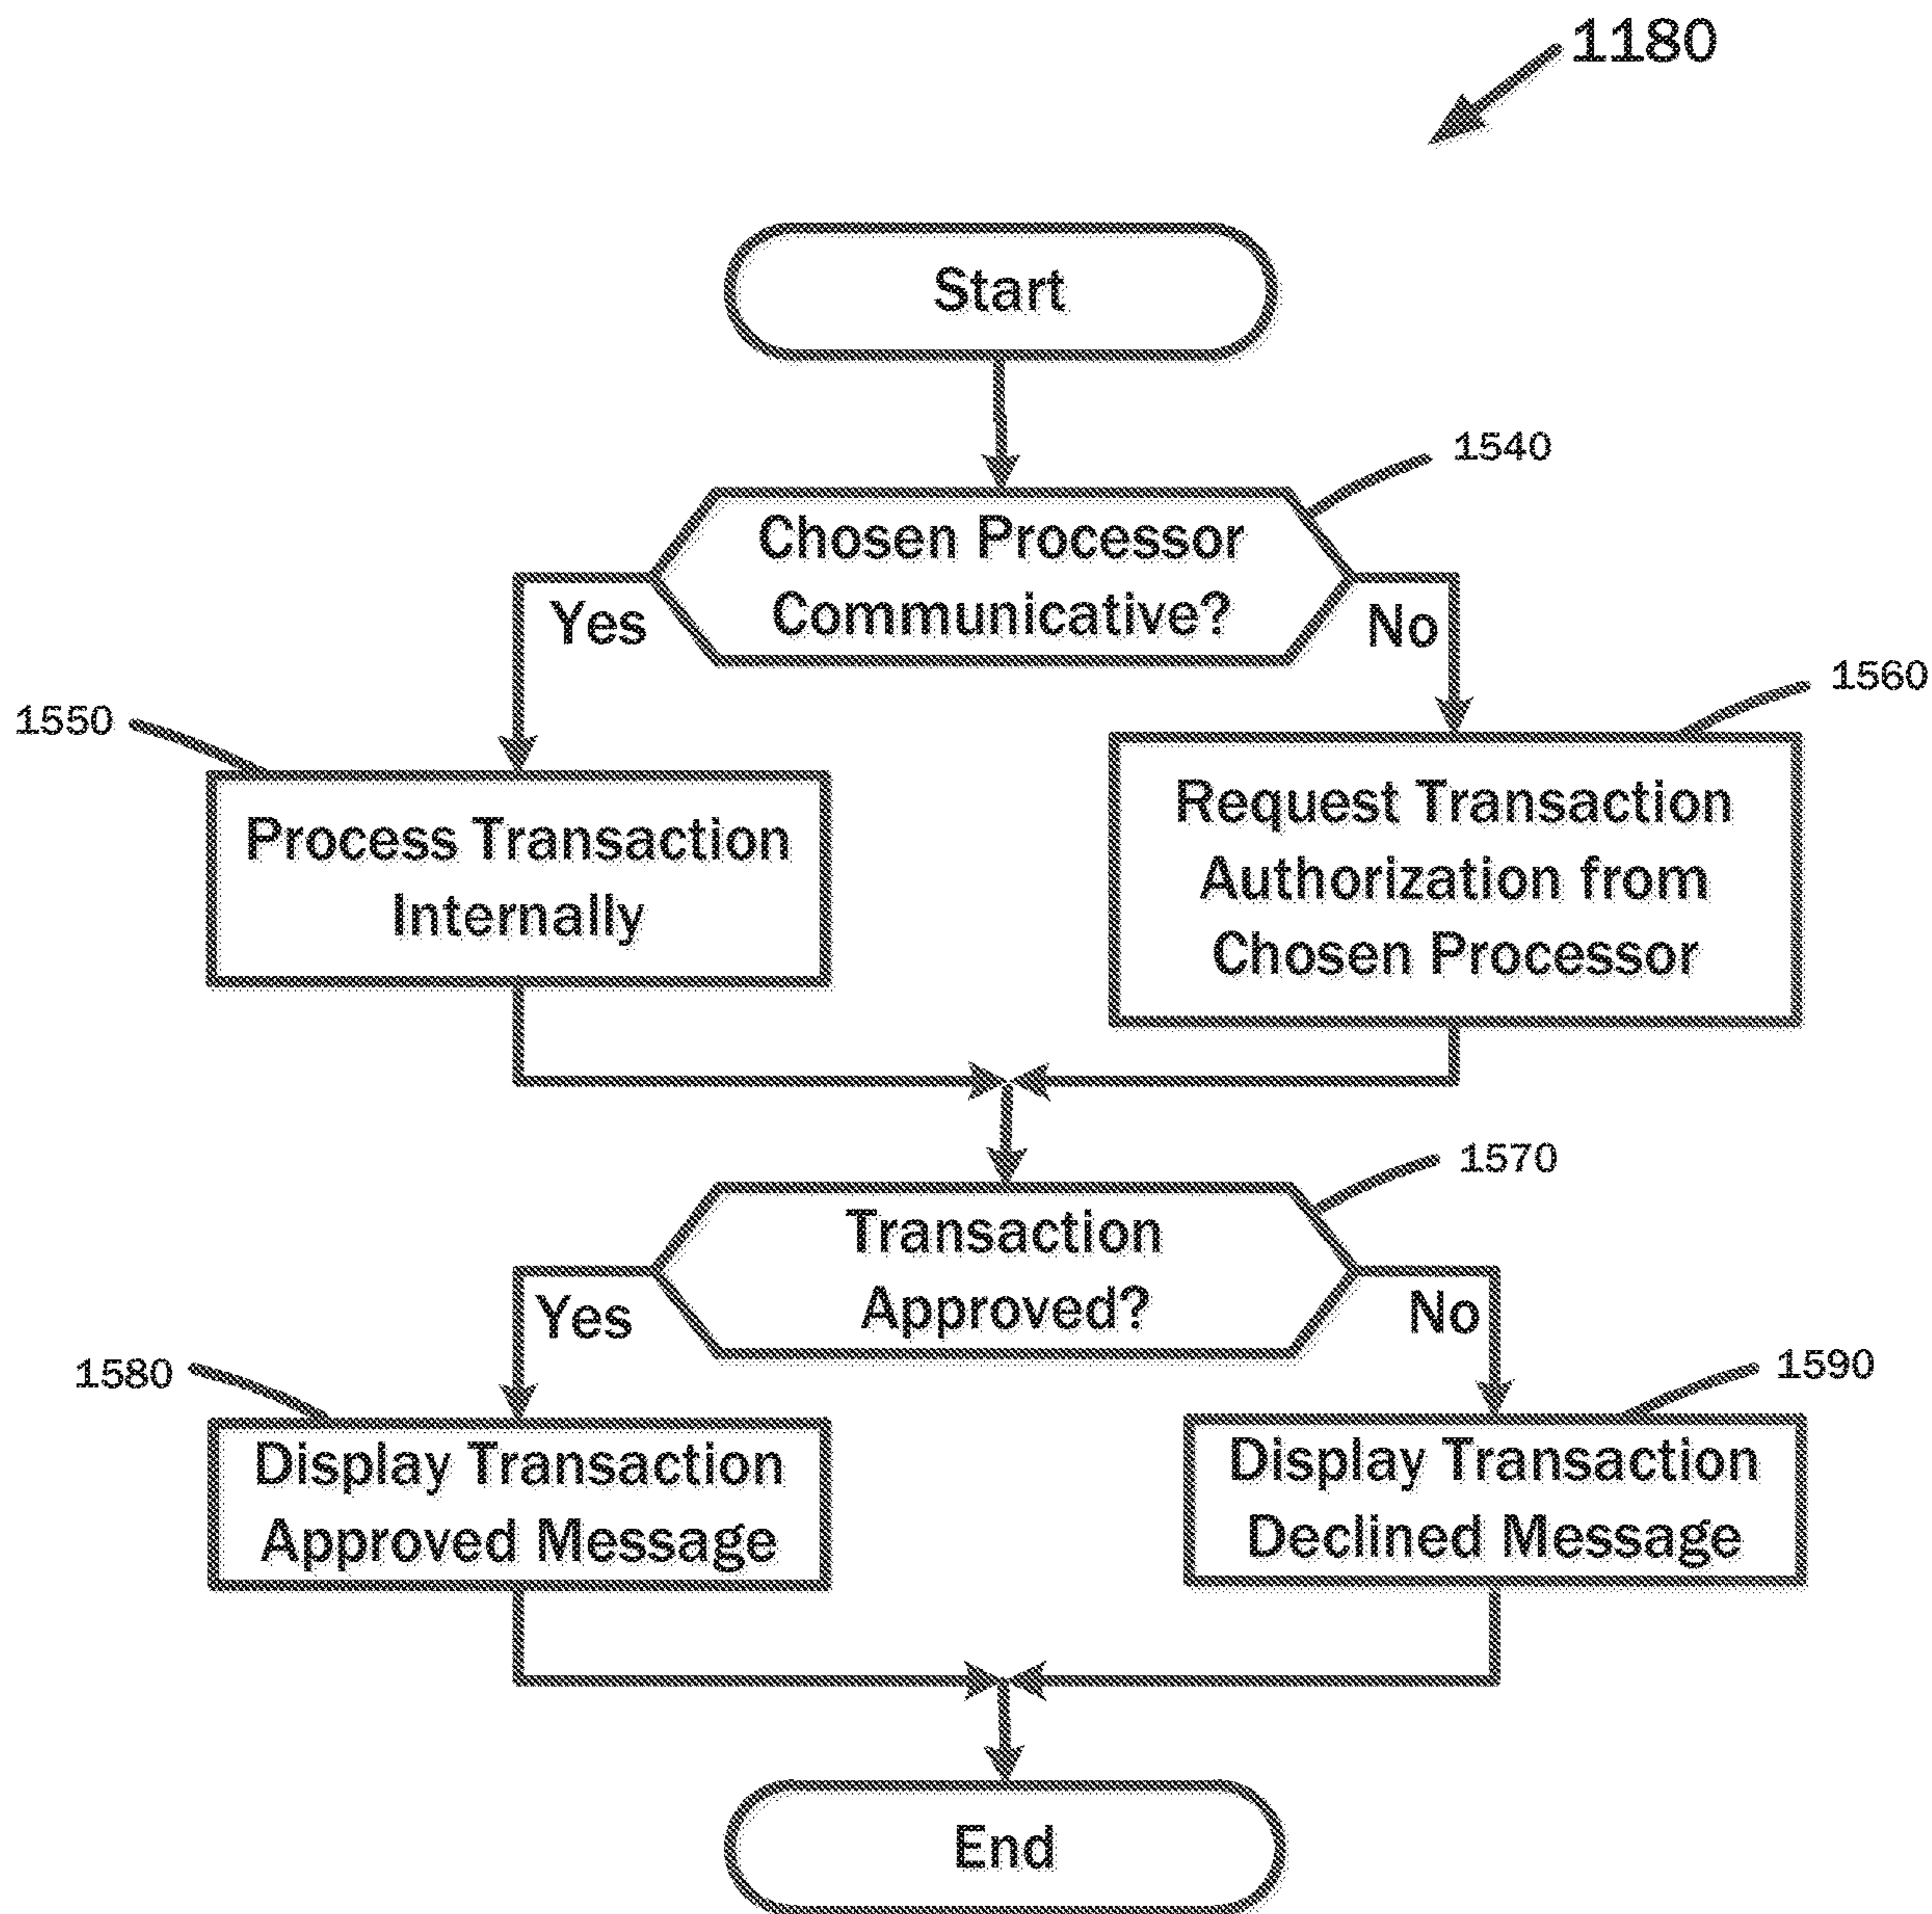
1180

Start

1540

Chosen Processor Communicative?

Yes

No

1550

Process Transaction Internally

1560

Request Transaction Authorization from Chosen Processor

1570

Transaction Approved?

Yes

No

1580

Display Transaction Approved Message

1590

Display Transaction Declined Message

End